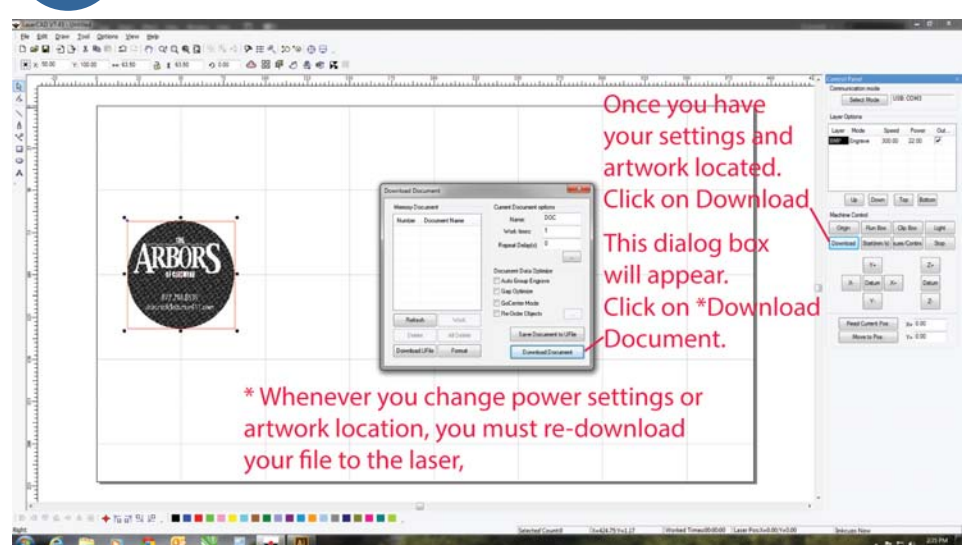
File Edit Draw Tool Options View Help

Control Panel

Communication mode

Select Mode USB COM3

Layer Options

| Layer | Mode | Speed | Power | Out... |
|---|---|---|---|---|
| BMP | Engrave | 300.00 | 22.00 | ☑ |

Up Down Top Bottom

Machine Control

Origin Run Box Clip Box Light

Download Start Pause/Continue Stop

Y+ Z+

X- Datum X+ Datum

Y- Z-

Read Current Pos X: 0.00

Move to Pos Y: 0.00

Download Document

Memory Document

Number Document Name

Current Document options

Name: DOC

Work times: 1

Repeat Delay(s): 0

Document Data Optimize

Auto Group Engrave

Gap Optimize

GoCenter Mode

Re-Order Objects

Refresh Work

Delete All Delete

Download UFile Format

Save Document to UFile

Download Document

THE ARBORS

Once you have your settings and artwork located. Click on Download

This dialog box will appear. Click on *Download Document.

* Whenever you change power settings or artwork location, you must re-download your file to the laser,

Selected Count:0 Worked Times:00:00:00 Laser Pos:X=0.00,Y=0.00 Unknown Now